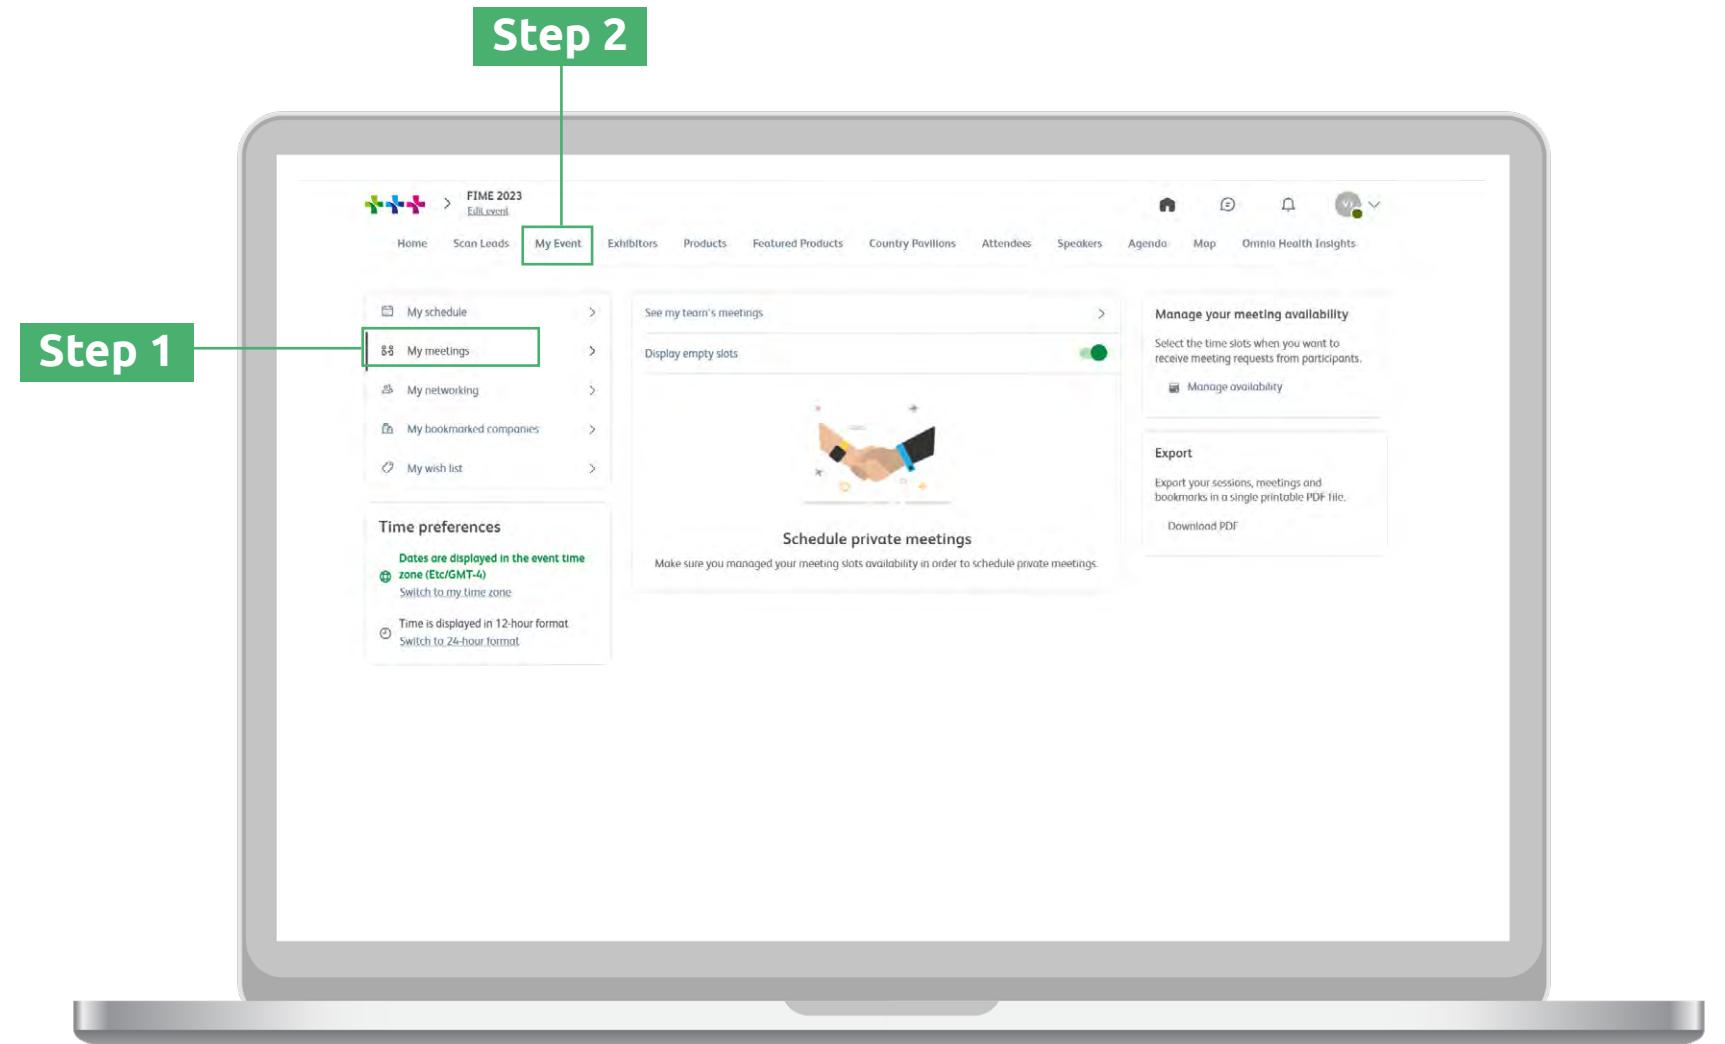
Step 2

FIME 2023
Edit event

VL

Home Scan Leads My Event Exhibitors Products Featured Products Country Pavilions Attendees Speakers Agenda Map Omnia Health Insights

Step 1

My schedule
My meetings
My networking
My bookmarked companies
My wish list

Time preferences

Dates are displayed in the event time zone (Etc/GMT-4)
Switch to my time zone

Time is displayed in 12-hour format
Switch to 24-hour format

See my team's meetings

Display empty slots

Schedule private meetings

Make sure you managed your meeting slots availability in order to schedule private meetings.

Manage your meeting availability

Select the time slots when you want to receive meeting requests from participants.

Manage availability

Export

Export your sessions, meetings and bookmarks in a single printable PDF file.

Download PDF